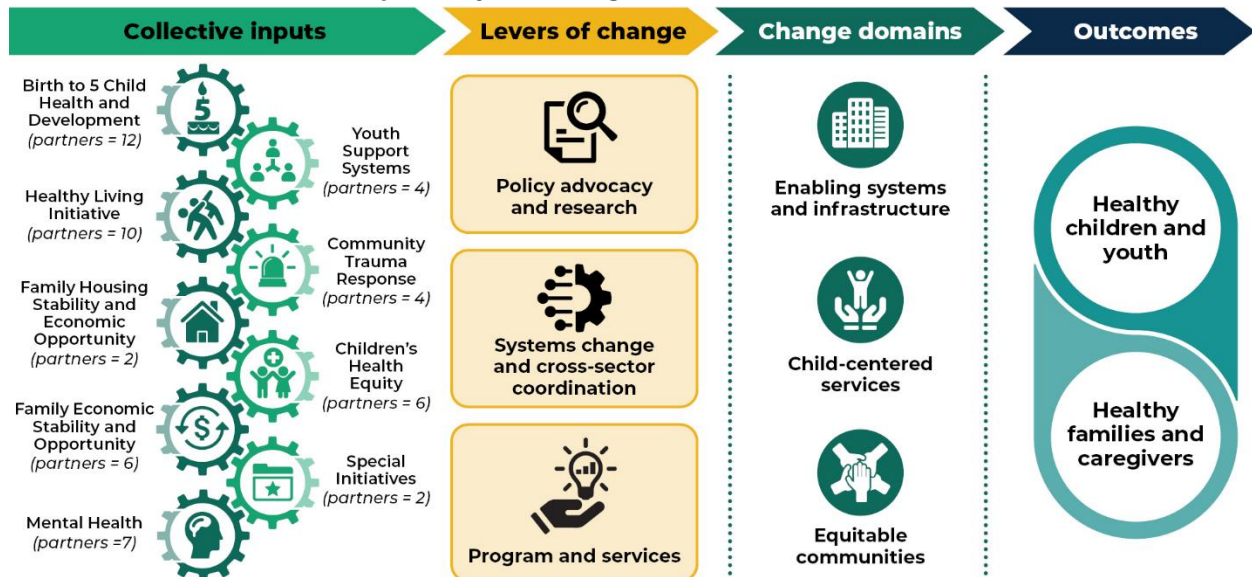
Collective inputs

Levers of change

Change domains

Outcomes

Birth to 5 Child Health and Development (partners = 12)

Youth Support Systems (partners = 4)

Healthy Living Initiative (partners = 10)

Community Trauma Response (partners = 4)

Family Housing Stability and Economic Opportunity (partners = 2)

Children's Health Equity (partners = 6)

Family Economic Stability and Opportunity (partners = 6)

Special Initiatives (partners = 2)

Mental Health (partners =7)

Policy advocacy and research

Systems change and cross-sector coordination

Program and services

Enabling systems and infrastructure

Child-centered services

Equitable communities

Healthy children and youth

Healthy families and caregivers